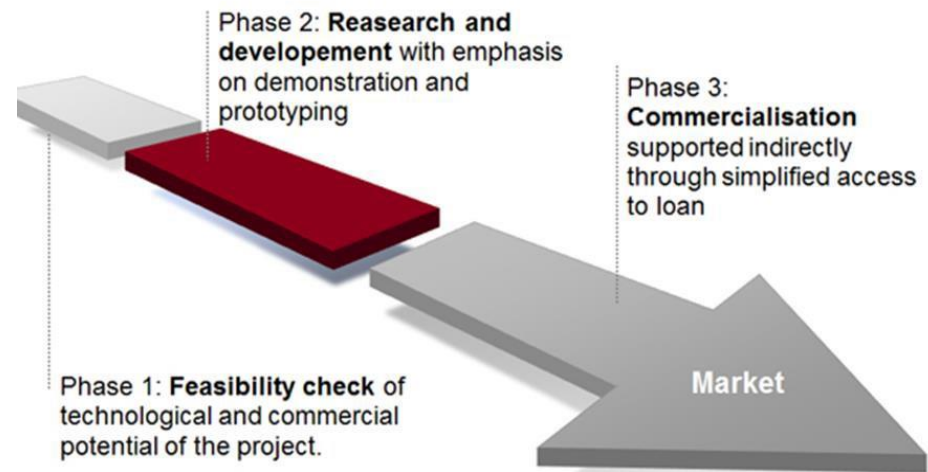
Phase 2: **Reasearch and developement** with emphasis on demonstration and prototyping

Phase 3: **Commercialisation** supported indirectly through simplified access to loan

Phase 1: **Feasibility check** of technological and commercial potential of the project.

Market